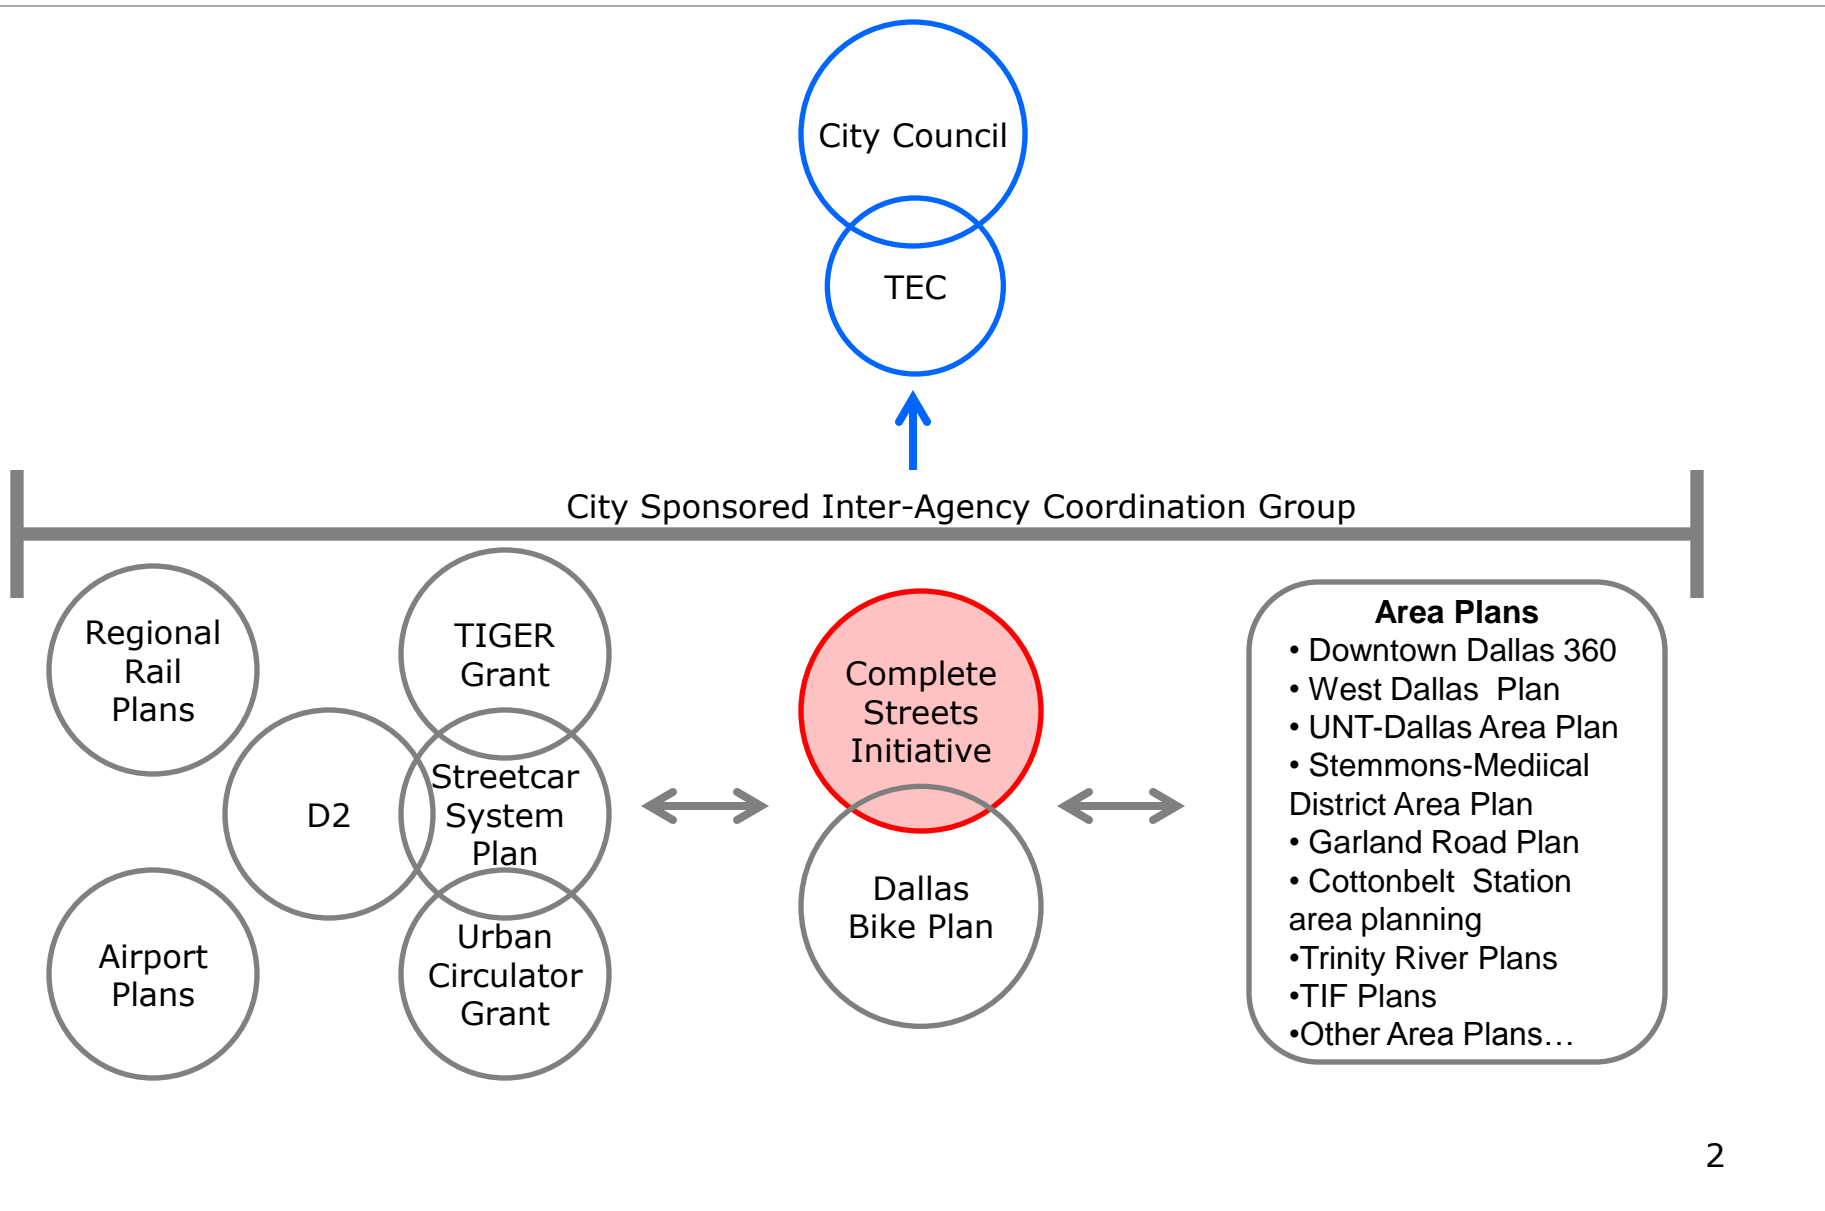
City Council

TEC

City Sponsored Inter-Agency Coordination Group

Regional Rail Plans

TIGER Grant

D2

Streetcar System Plan

Airport Plans

Urban Circulator Grant

Complete Streets Initiative

Dallas Bike Plan

**Area Plans**
• Downtown Dallas 360
• West Dallas Plan
• UNT-Dallas Area Plan
• Stemmons-Mediical District Area Plan
• Garland Road Plan
• Cottonbelt Station area planning
•Trinity River Plans
•TIF Plans
•Other Area Plans…

2